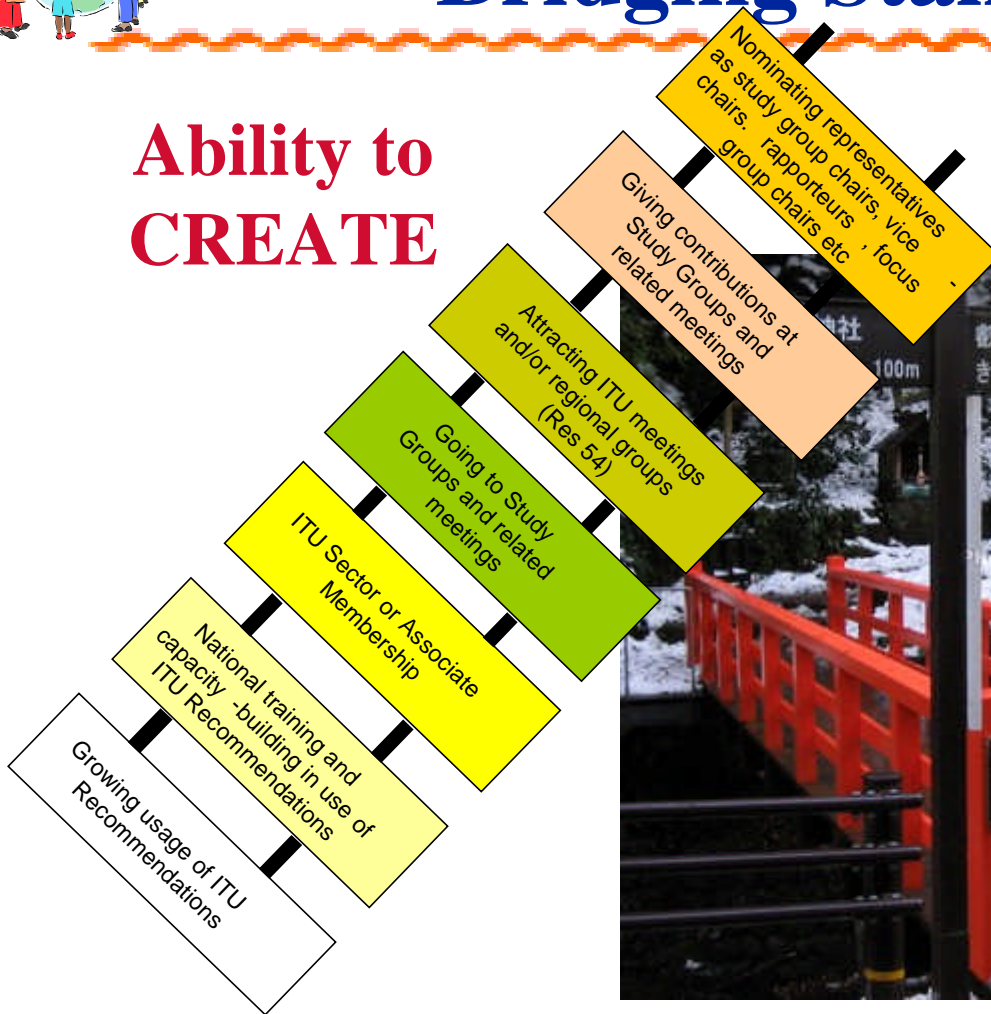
Bridging Stan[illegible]

Ability to CREATE

Nominating representatives as study group chairs, vice chairs, rapporteurs , focus group chairs etc -

Giving contributions at Study Groups and related meetings

Attracting ITU meetings and/or regional groups (Res 54)

Going to Study Groups and related meetings

ITU Sector or Associate Membership

National training and capacity -building in use of ITU Recommendations

Growing usage of ITU Recommendations

神社
100m